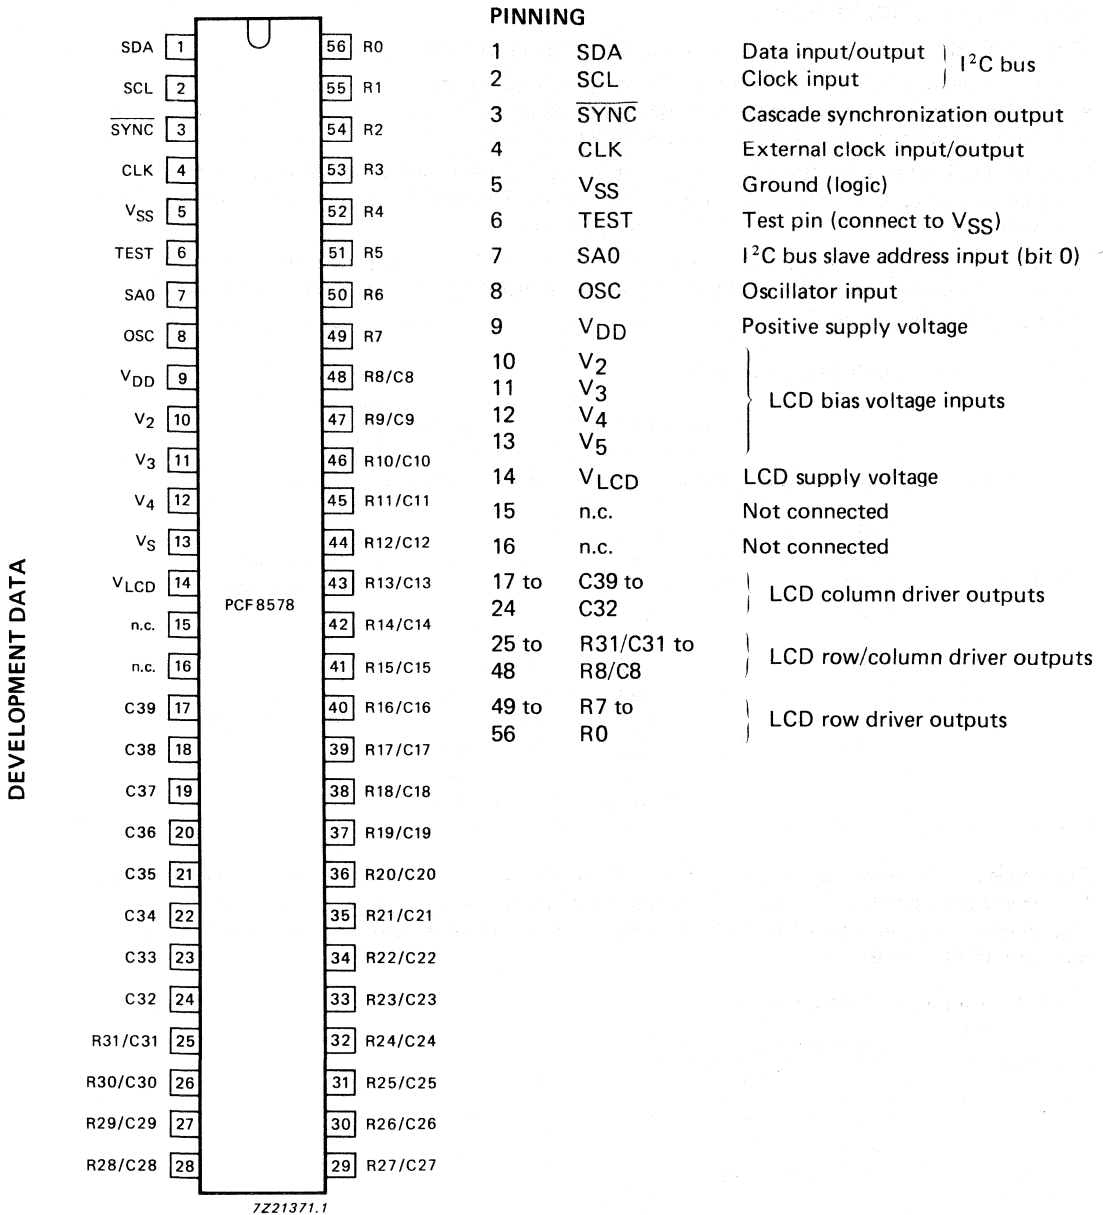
DEVELOPMENT DATA

| | | | | | |
|---|---|---|---|---|---|
| SDA | 1 | | | 56 | R0 |
| SCL | 2 | | | 55 | R1 |
| $\overline{SYNC}$ | 3 | | | 54 | R2 |
| CLK | 4 | | | 53 | R3 |
| $V_{SS}$ | 5 | | | 52 | R4 |
| TEST | 6 | | | 51 | R5 |
| SA0 | 7 | | | 50 | R6 |
| OSC | 8 | | | 49 | R7 |
| $V_{DD}$ | 9 | | | 48 | R8/C8 |
| $V_2$ | 10 | | | 47 | R9/C9 |
| $V_3$ | 11 | | | 46 | R10/C10 |
| $V_4$ | 12 | | | 45 | R11/C11 |
| $V_S$ | 13 | | | 44 | R12/C12 |
| $V_{LCD}$ | 14 | PCF8578 | | 43 | R13/C13 |
| n.c. | 15 | | | 42 | R14/C14 |
| n.c. | 16 | | | 41 | R15/C15 |
| C39 | 17 | | | 40 | R16/C16 |
| C38 | 18 | | | 39 | R17/C17 |
| C37 | 19 | | | 38 | R18/C18 |
| C36 | 20 | | | 37 | R19/C19 |
| C35 | 21 | | | 36 | R20/C20 |
| C34 | 22 | | | 35 | R21/C21 |
| C33 | 23 | | | 34 | R22/C22 |
| C32 | 24 | | | 33 | R23/C23 |
| R31/C31 | 25 | | | 32 | R24/C24 |
| R30/C30 | 26 | | | 31 | R25/C25 |
| R29/C29 | 27 | | | 30 | R26/C26 |
| R28/C28 | 28 | | | 29 | R27/C27 |

7Z21371.1

PINNING

| | | | |
|---|---|---|---|
| 1 | SDA | Data input/output | $I^2C$ bus |
| 2 | SCL | Clock input | |
| 3 | $\overline{SYNC}$ | Cascade synchronization output | |
| 4 | CLK | External clock input/output | |
| 5 | $V_{SS}$ | Ground (logic) | |
| 6 | TEST | Test pin (connect to $V_{SS}$) | |
| 7 | SA0 | $I^2C$ bus slave address input (bit 0) | |
| 8 | OSC | Oscillator input | |
| 9 | $V_{DD}$ | Positive supply voltage | |
| 10 | $V_2$ | LCD bias voltage inputs | |
| 11 | $V_3$ | | |
| 12 | $V_4$ | | |
| 13 | $V_5$ | | |
| 14 | $V_{LCD}$ | LCD supply voltage | |
| 15 | n.c. | Not connected | |
| 16 | n.c. | Not connected | |
| 17 to 24 | C39 to C32 | LCD column driver outputs | |
| 25 to 48 | R31/C31 to R8/C8 | LCD row/column driver outputs | |
| 49 to 56 | R7 to R0 | LCD row driver outputs | |